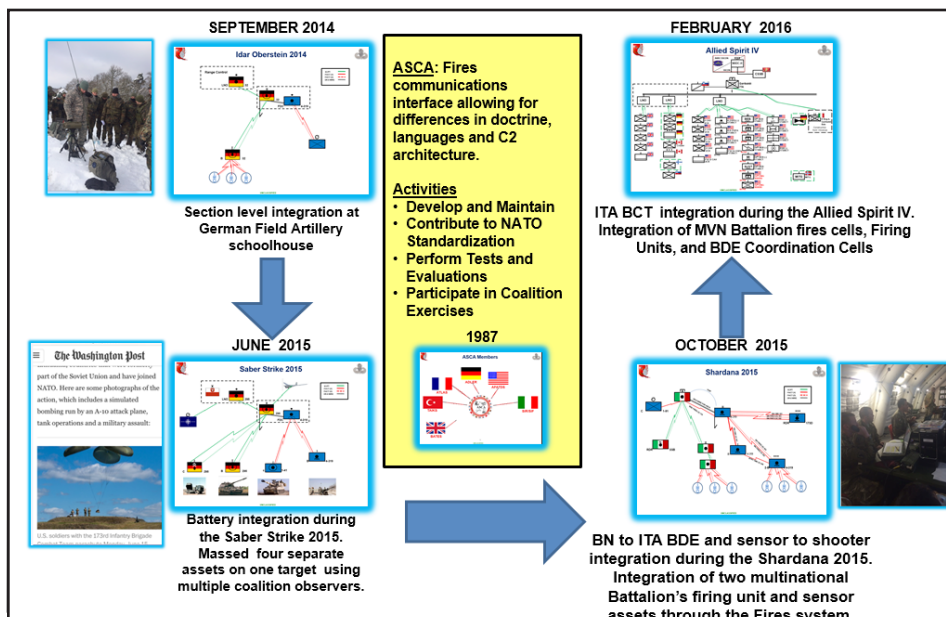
SEPTEMBER 2014

Idar Oberstein 2014

Range Control

Section level integration at German Field Artillery schoolhouse

ASCA: Fires communications interface allowing for differences in doctrine, languages and C2 architecture.

Activities
• Develop and Maintain
• Contribute to NATO Standardization
• Perform Tests and Evaluations
• Participate in Coalition Exercises

1987

ASCA Members

FEBRUARY 2016

Allied Spirit IV

ITA BCT integration during the Allied Spirit IV. Integration of MVN Battalion fires cells, Firing Units, and BDE Coordination Cells

The Washington Post

part of the Soviet Union and have joined NATO. Here are some photographs of the action, which includes a simulated bombing run by an A-10 attack plane, tank operations and a military assault:

U.S. soldiers with the 173rd Infantry Brigade

JUNE 2015

Saber Strike 2015

Battery integration during the Saber Strike 2015. Massed four separate assets on one target using multiple coalition observers.

OCTOBER 2015

Shardana 2015

BN to ITA BDE and sensor to shooter integration during the Shardana 2015. Integration of two multinational Battalion's firing unit and sensor assets through the Fires system.